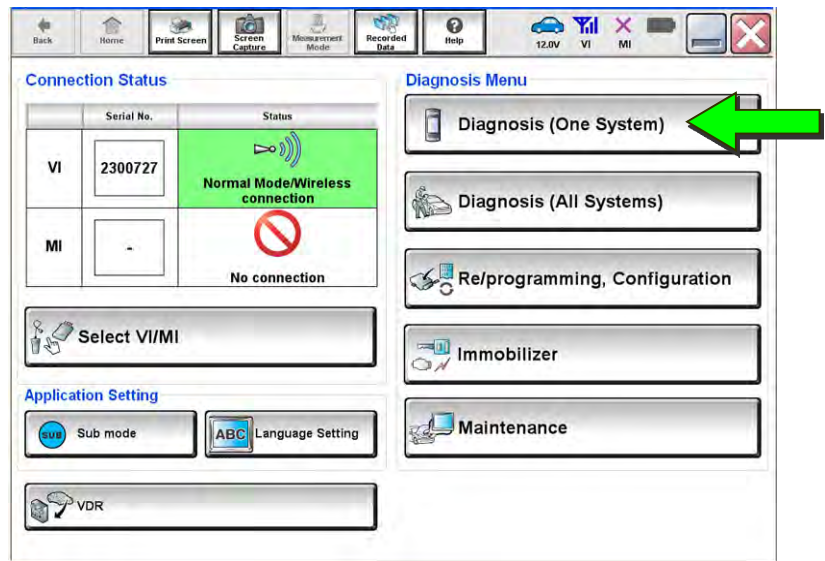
Back Home Print Screen Screen Capture Measurement Mode Recorded Data Help 12.0V VI MI

Connection Status

| | Serial No. | Status |
|---|---|---|
| VI | 2300727 | Normal Mode/Wireless connection |
| MI | - | No connection |

Select VI/MI

Application Setting

SUB Sub mode

ABC Language Setting

VDR

Diagnosis Menu

Diagnosis (One System)

Diagnosis (All Systems)

Re/programming, Configuration

Immobilizer

Maintenance